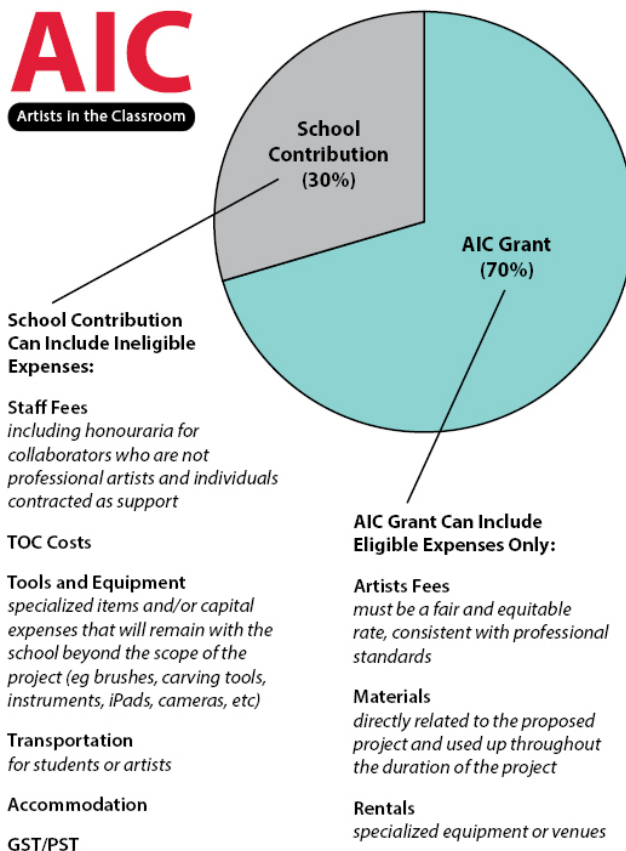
AIC
Artists in the Classroom

School Contribution (30%)

AIC Grant (70%)

School Contribution Can Include Ineligible Expenses:

Staff Fees
including honouraria for collaborators who are not professional artists and individuals contracted as support

TOC Costs

Tools and Equipment
specialized items and/or capital expenses that will remain with the school beyond the scope of the project (eg brushes, carving tools, instruments, iPads, cameras, etc)

Transportation
for students or artists

Accommodation

GST/PST

AIC Grant Can Include Eligible Expenses Only:

Artists Fees
must be a fair and equitable rate, consistent with professional standards

Materials
directly related to the proposed project and used up throughout the duration of the project

Rentals
specialized equipment or venues